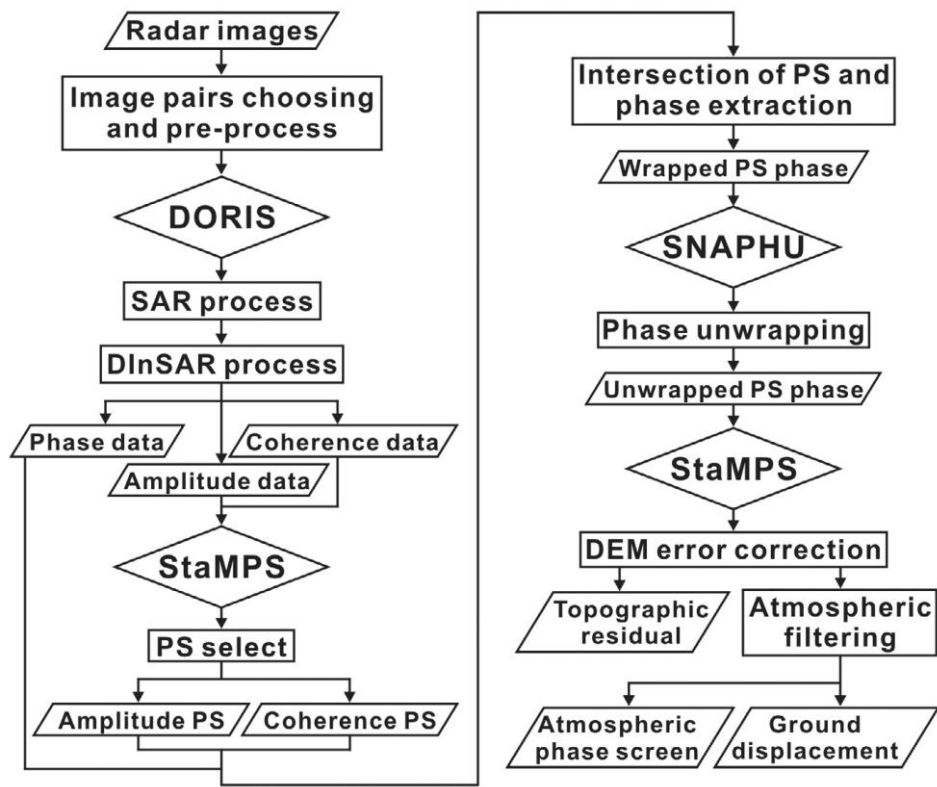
Radar images

Image pairs choosing and pre-process

DORIS

SAR process

DInSAR process

Phase data

Coherence data

Amplitude data

StaMPS

PS select

Amplitude PS

Coherence PS

Intersection of PS and phase extraction

Wrapped PS phase

SNAPHU

Phase unwrapping

Unwrapped PS phase

StaMPS

DEM error correction

Topographic residual

Atmospheric filtering

Atmospheric phase screen

Ground displacement